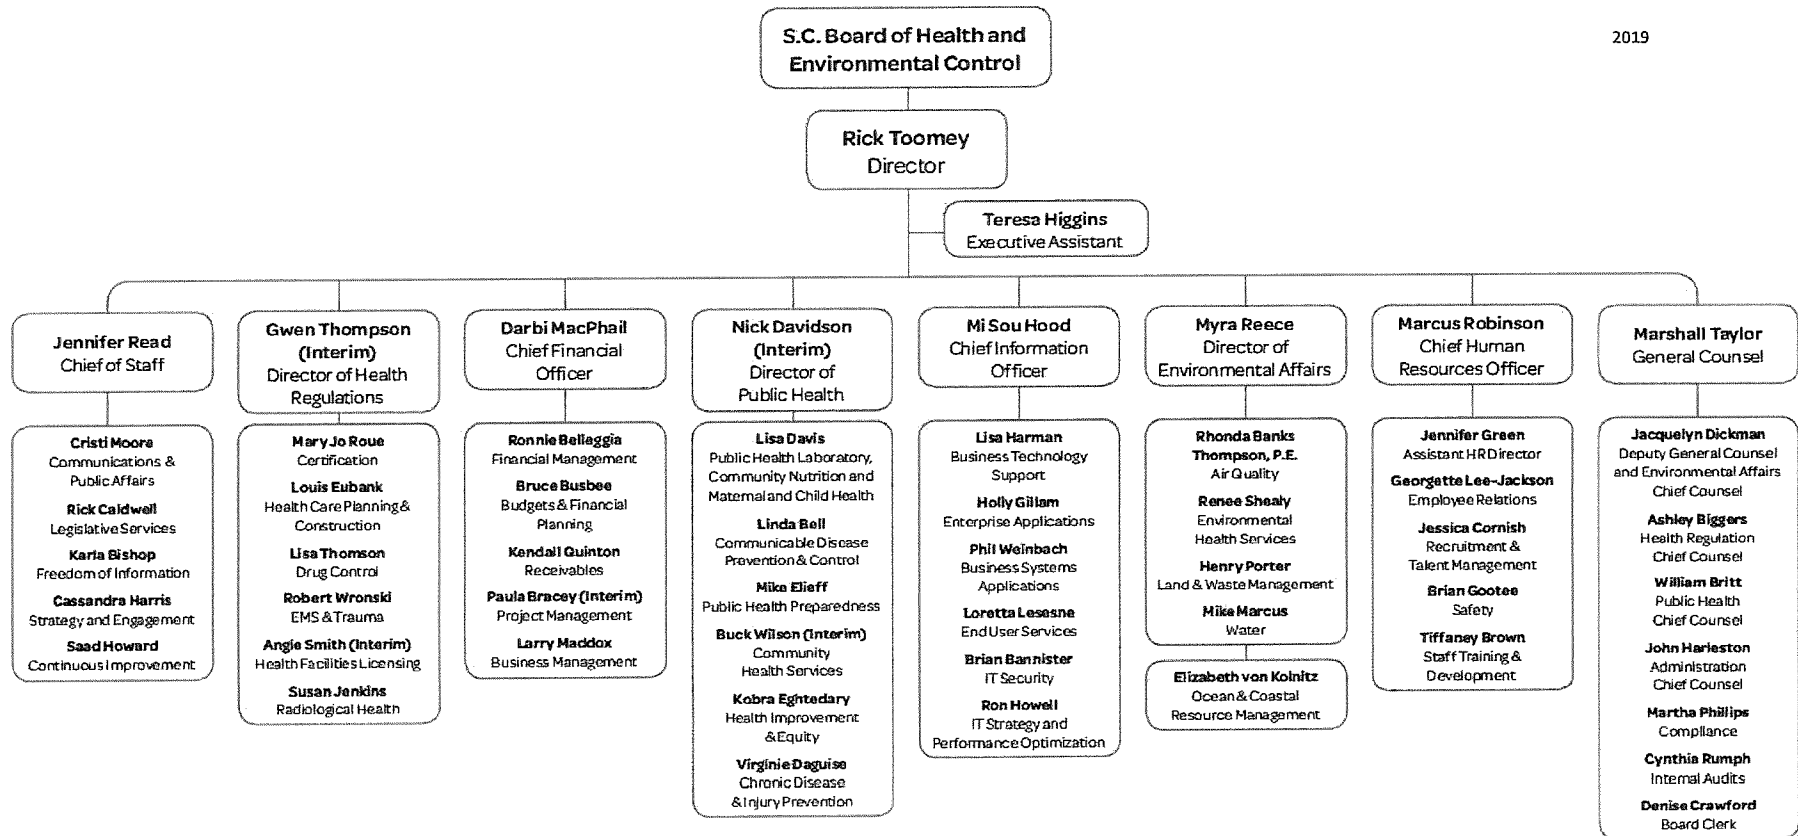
S.C. Board of Health and Environmental Control

2019

Rick Toomey
Director

Teresa Higgins
Executive Assistant

Jennifer Read
Chief of Staff

Cristi Moore
Communications & Public Affairs

Rick Caldwell
Legislative Services

Karla Bishop
Freedom of Information

Cassandra Harris
Strategy and Engagement

Saad Howard
Continuous Improvement

Gwen Thompson (Interim)
Director of Health Regulations

Mary Jo Roue
Certification

Louis Eubank
Health Care Planning & Construction

Lisa Thomson
Drug Control

Robert Wronski
EMS & Trauma

Angie Smith (Interim)
Health Facilities Licensing

Susan Jenkins
Radiological Health

Darbi MacPhail
Chief Financial Officer

Ronnie Bellaggia
Financial Management

Bruce Busbee
Budgets & Financial Planning

Kendall Quinton
Receivables

Paula Bracey (Interim)
Project Management

Larry Maddox
Business Management

Nick Davidson (Interim)
Director of Public Health

Lisa Davis
Public Health Laboratory, Community Nutrition and Maternal and Child Health

Linda Bell
Communicable Disease Prevention & Control

Mike Elieff
Public Health Preparedness

Buck Wilson (Interim)
Community Health Services

Kobra Eghtedary
Health Improvement & Equity

Virginie Daguise
Chronic Disease & Injury Prevention

Mi Sou Hood
Chief Information Officer

Lisa Harman
Business Technology Support

Holly Gillam
Enterprise Applications

Phil Weinbach
Business Systems Applications

Loretta Lesesne
End User Services

Brian Bannister
IT Security

Ron Howell
IT Strategy and Performance Optimization

Myra Reece
Director of Environmental Affairs

Rhonda Banks Thompson, P.E.
Air Quality

Renee Shealy
Environmental Health Services

Henry Porter
Land & Waste Management

Mike Marcus
Water

Elizabeth von Kolnitz
Ocean & Coastal Resource Management

Marcus Robinson
Chief Human Resources Officer

Jennifer Green
Assistant HR Director

Georgette Lee-Jackson
Employee Relations

Jessica Cornish
Recruitment & Talent Management

Brian Gootee
Safety

Tiffaney Brown
Staff Training & Development

Marshall Taylor
General Counsel

Jacquelyn Dickman
Deputy General Counsel and Environmental Affairs Chief Counsel

Ashley Biggers
Health Regulation Chief Counsel

William Britt
Public Health Chief Counsel

John Harleston
Administration Chief Counsel

Martha Phillips
Compliance

Cynthia Rumph
Internal Audits

Denise Crawford
Board Clerk